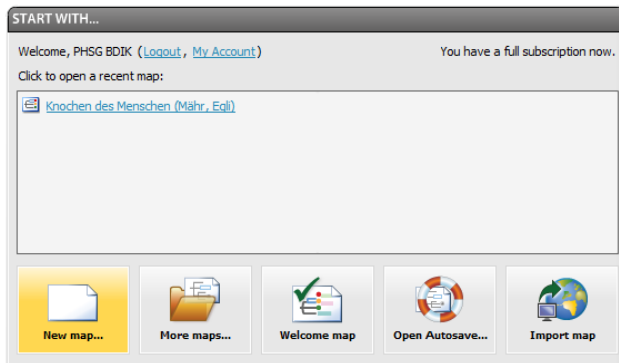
START WITH...

Welcome, PHSG BDIK (Logout, My Account)

You have a full subscription now.

Click to open a recent map:

Knochen des Menschen (Mähr, Egli)

New map...

More maps...

Welcome map

Open Autosave...

Import map